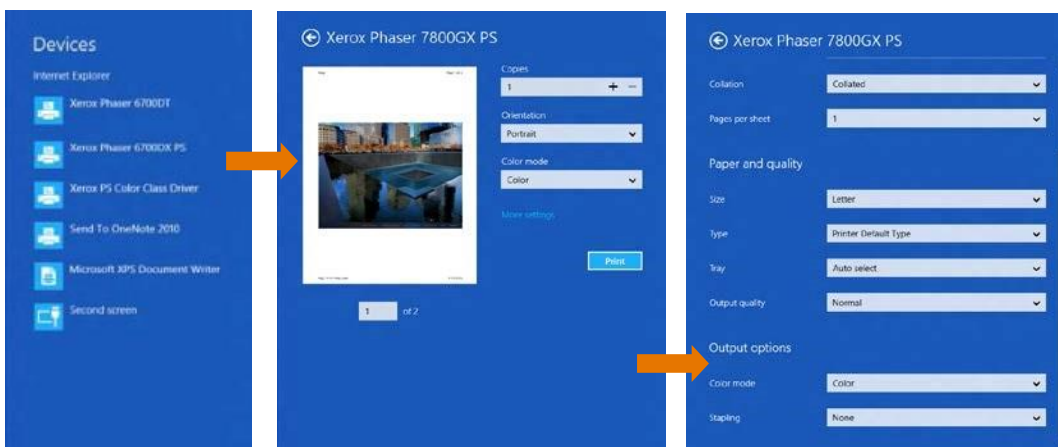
Devices

Internet Explorer

Xerox Phaser 6700DT

Xerox Phaser 6700DX PS

Xerox PS Color Class Driver

Send To OneNote 2010

Microsoft XPS Document Writer

Second screen

Xerox Phaser 7800GX PS

Copies

1

Orientation

Portrait

Color mode

Color

More settings

Print

1 of 2

Xerox Phaser 7800GX PS

Collation

Collated

Pages per sheet

1

Paper and quality

Size

Letter

Type

Printer Default Type

Tray

Auto select

Output quality

Normal

Output options

Color mode

Color

Stapling

None